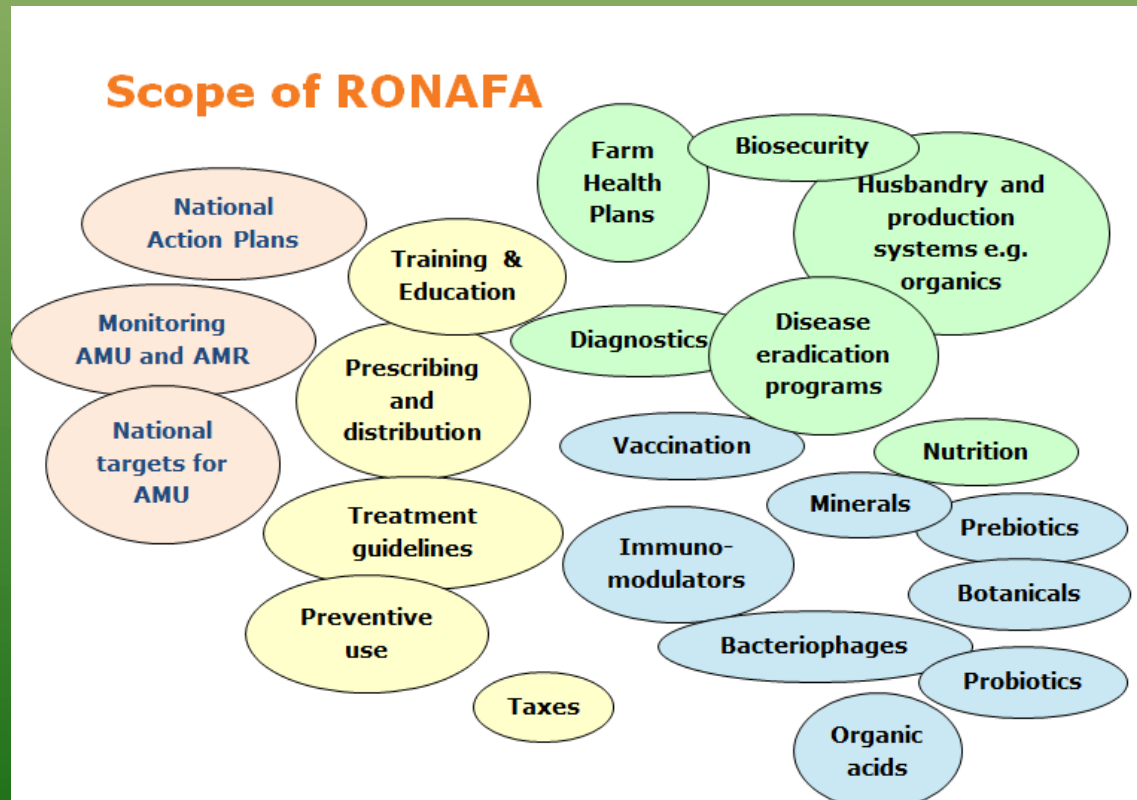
Scope of RONAFA

Farm Health Plans

Biosecurity

Husbandry and production systems e.g. organics

National Action Plans

Training & Education

Monitoring AMU and AMR

Diagnostics

Disease eradication programs

Prescribing and distribution

National targets for AMU

Vaccination

Nutrition

Minerals

Prebiotics

Treatment guidelines

Immuno-modulators

Botanicals

Preventive use

Bacteriophages

Probiotics

Taxes

Organic acids